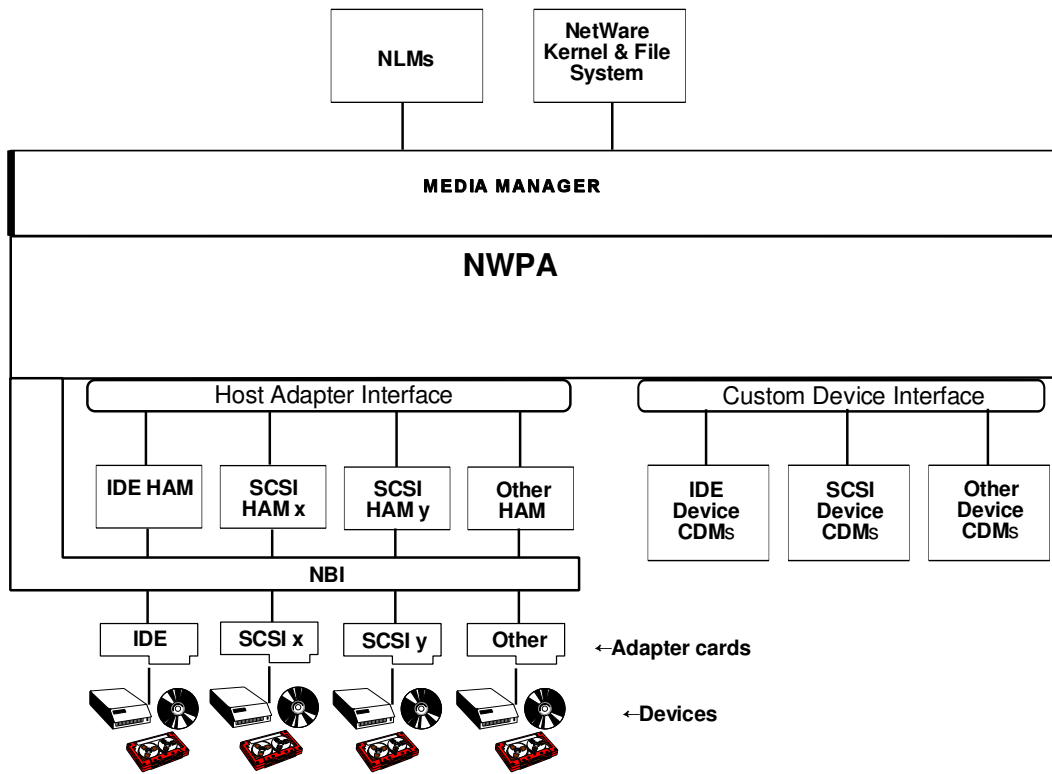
NLMs

NetWare Kernel & File System

MEDIA MANAGER

NWPA

Host Adapter Interface

Custom Device Interface

IDE HAM

SCSI HAM x

SCSI HAM y

Other HAM

IDE Device CDMs

SCSI Device CDMs

Other Device CDMs

NBI

IDE

SCSI x

SCSI y

Other

←Adapter cards

←Devices